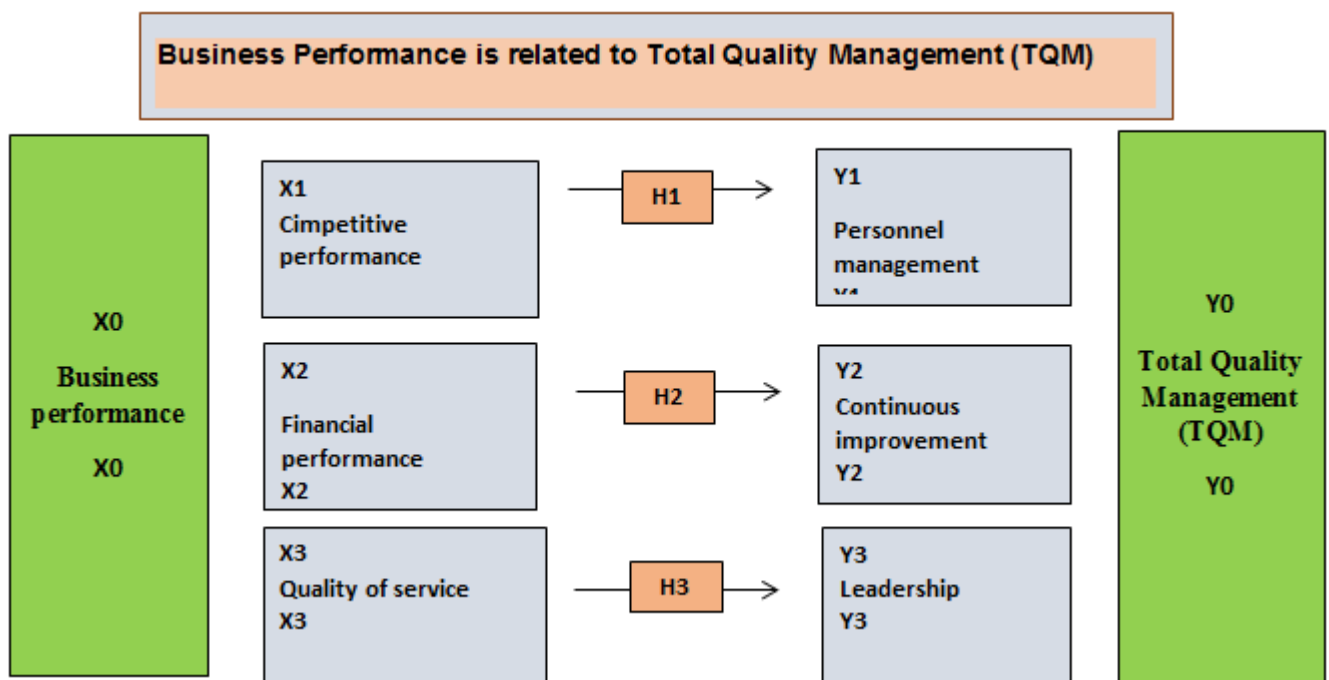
Business Performance is related to Total Quality Management (TQM)

X0
Business performance
X0

X1
Cimpetitive performance

H1

Y1
Personnel management
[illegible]

X2
Financial performance
X2

H2

Y2
Continuous improvement
Y2

X3
Quality of service
X3

H3

Y3
Leadership
Y3

Y0
Total Quality Management (TQM)
Y0